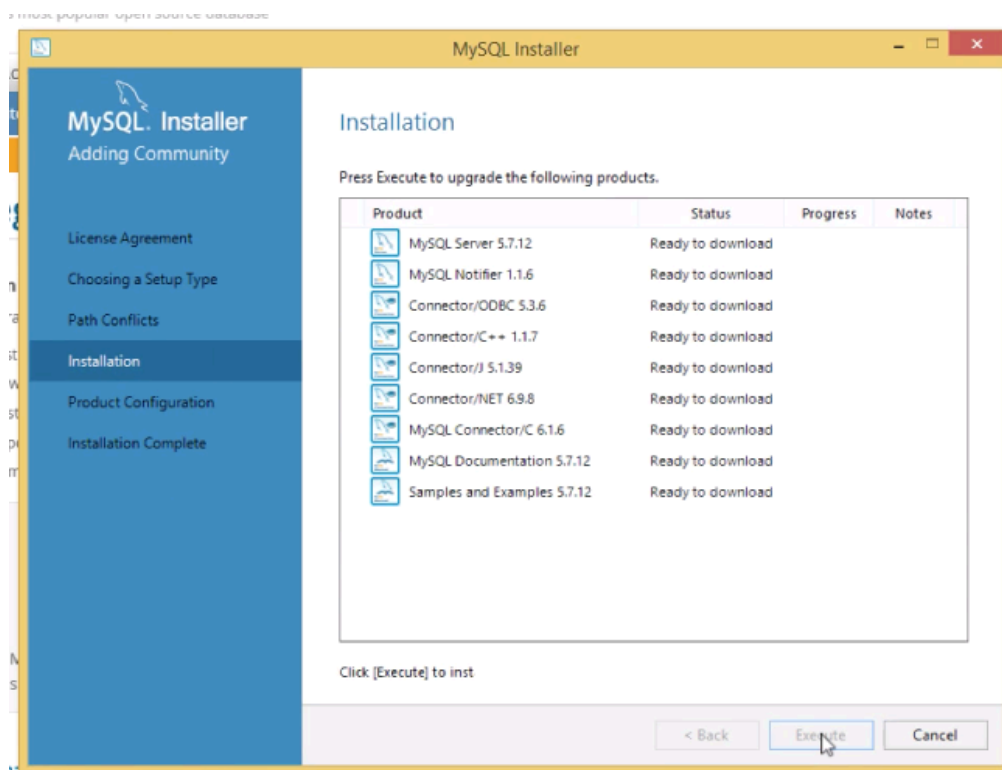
s most popular open source database

MySQL Installer

MySQL. Installer
Adding Community

License Agreement
Choosing a Setup Type
Path Conflicts
Installation
Product Configuration
Installation Complete

Installation

Press Execute to upgrade the following products.

| Product | Status | Progress | Notes |
|---|---|---|---|
| MySQL Server 5.7.12 | Ready to download | | |
| MySQL Notifier 1.1.6 | Ready to download | | |
| Connector/ODBC 5.3.6 | Ready to download | | |
| Connector/C++ 1.1.7 | Ready to download | | |
| Connector/J 5.1.39 | Ready to download | | |
| Connector/NET 6.9.8 | Ready to download | | |
| MySQL Connector/C 6.1.6 | Ready to download | | |
| MySQL Documentation 5.7.12 | Ready to download | | |
| Samples and Examples 5.7.12 | Ready to download | | |

Click [Execute] to inst

< Back
Execute
Cancel